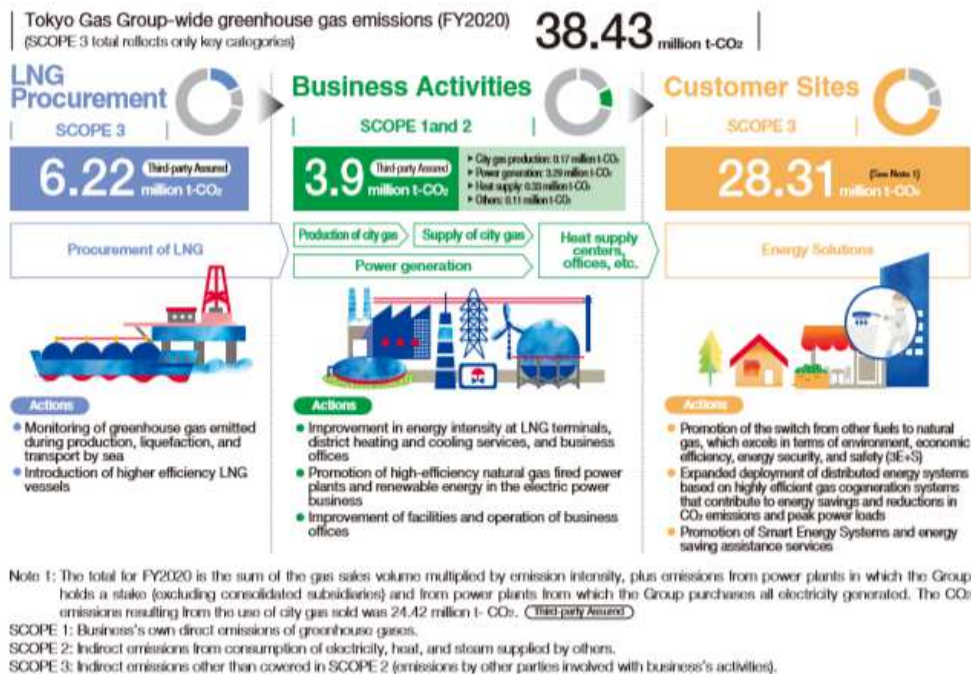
Tokyo Gas Group-wide greenhouse gas emissions (FY2020)
(SCOPE 3 total reflects only key categories)

38.43 million t-$CO_2$

LNG Procurement

SCOPE 3

6.22 Third-party Assured million t-$CO_2$

Business Activities

SCOPE 1and 2

3.9 Third-party Assured million t-$CO_2$

City gas production: 0.17 million t-$CO_2$
Power generation: 3.29 million t-$CO_2$
Heat supply: 0.33 million t-$CO_2$
Others: 0.11 million t-$CO_2$

Customer Sites

SCOPE 3

28.31 (See Note 1) million t-$CO_2$

Procurement of LNG

Production of city gas

Supply of city gas

Power generation

Heat supply centers, offices, etc.

Energy Solutions

Actions

Monitoring of greenhouse gas emitted during production, liquefaction, and transport by sea

Introduction of higher efficiency LNG vessels

Actions

Improvement in energy intensity at LNG terminals, district heating and cooling services, and business offices

Promotion of high-efficiency natural gas fired power plants and renewable energy in the electric power business

Improvement of facilities and operation of business offices

Actions

Promotion of the switch from other fuels to natural gas, which excels in terms of environment, economic efficiency, energy security, and safety (3E+S)

Expanded deployment of distributed energy systems based on highly efficient gas cogeneration systems that contribute to energy savings and reductions in $CO_2$ emissions and peak power loads

Promotion of Smart Energy Systems and energy saving assistance services

Note 1: The total for FY2020 is the sum of the gas sales volume multiplied by emission intensity, plus emissions from power plants in which the Group holds a stake (excluding consolidated subsidiaries) and from power plants from which the Group purchases all electricity generated. The $CO_2$ emissions resulting from the use of city gas sold was 24.42 million t- $CO_2$. Third-party Assured

SCOPE 1: Business's own direct emissions of greenhouse gases.
SCOPE 2: Indirect emissions from consumption of electricity, heat, and steam supplied by others.
SCOPE 3: Indirect emissions other than covered in SCOPE 2 (emissions by other parties involved with business's activities).